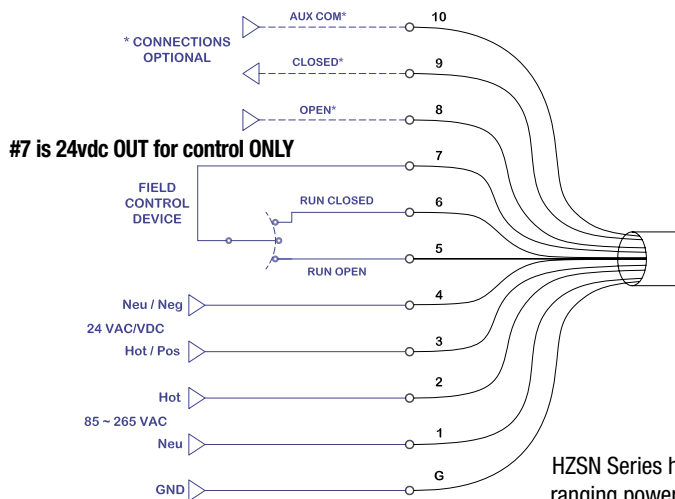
AUX COM*
10
* CONNECTIONS OPTIONAL
CLOSED*
9
OPEN*
8
#7 is 24vdc OUT for control ONLY
7
FIELD CONTROL DEVICE
RUN CLOSED
6
5
RUN OPEN
Neu / Neg
4
24 VAC/VDC
Hot / Pos
3
Hot
2
85 ~ 265 VAC
Neu
1
GND
G
HZSN Series h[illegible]
ranging powe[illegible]